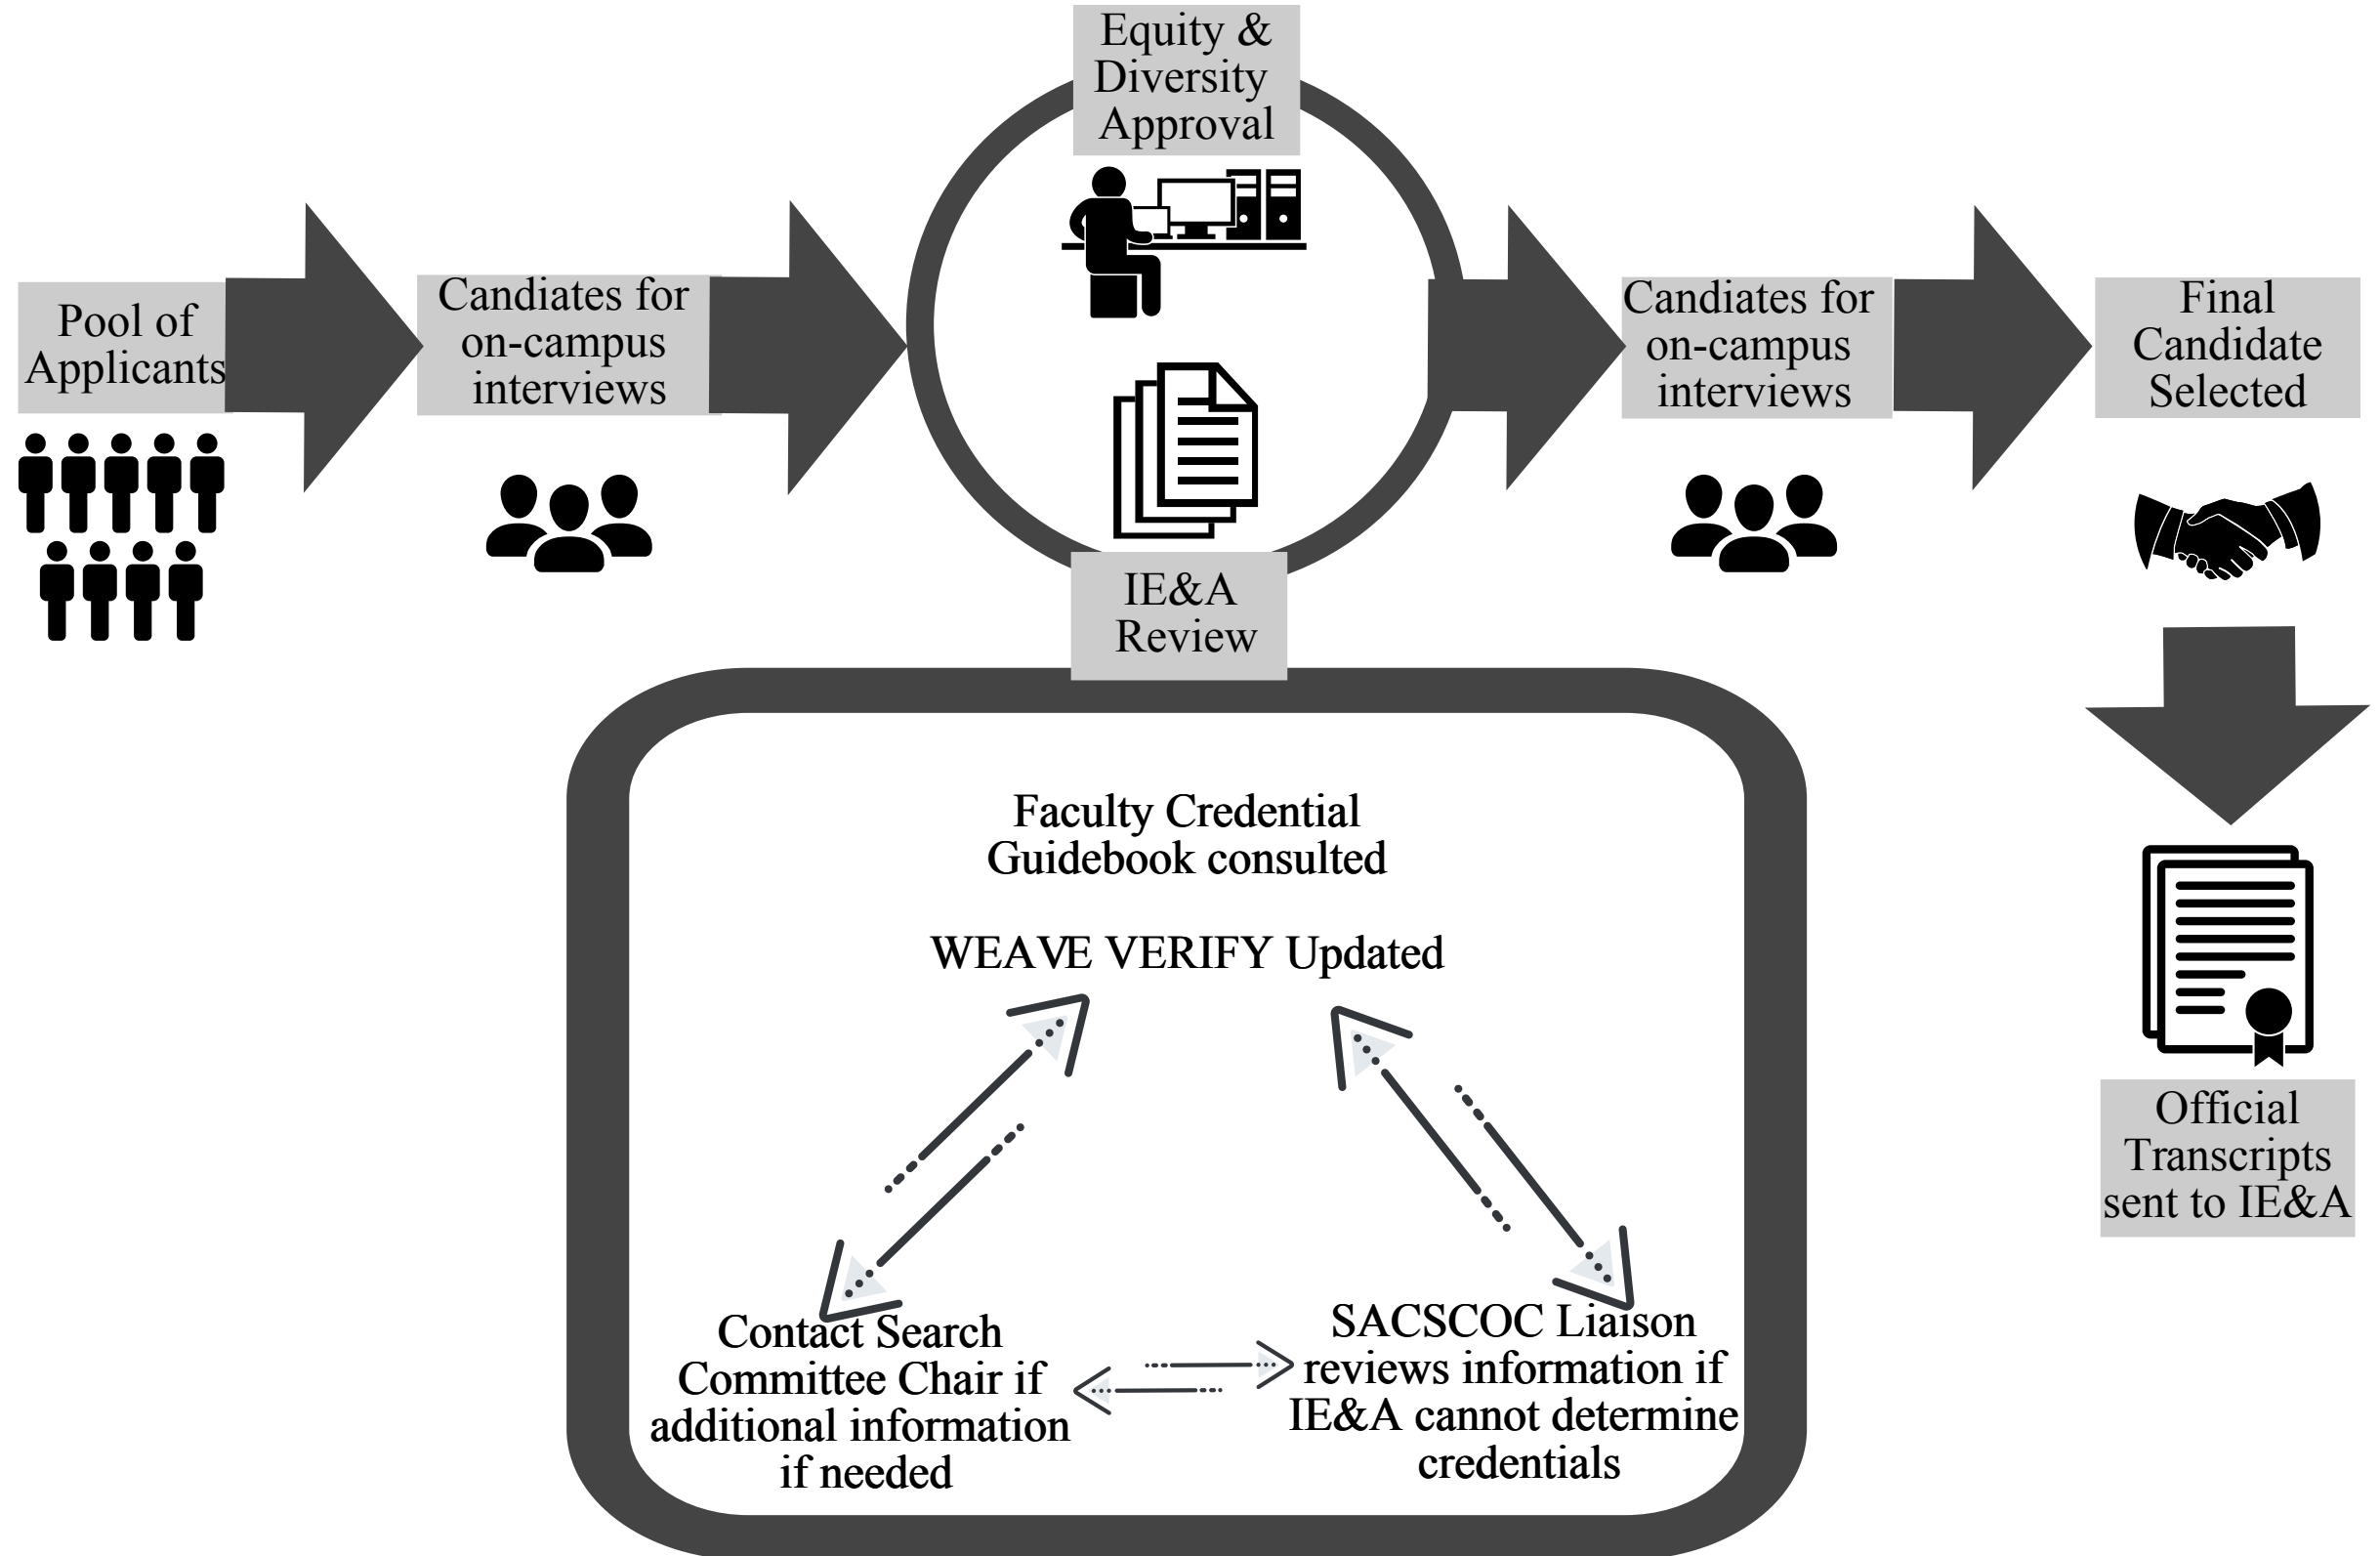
Pool of Applicants

Candiates for on-campus interviews

Equity & Diversity Approval

IE&A Review

Candiates for on-campus interviews

Final Candidate Selected

Official Transcripts sent to IE&A

Faculty Credential Guidebook consulted

WEAVE VERIFY Updated

Contact Search Committee Chair if additional information if needed

SACSCOC Liaison reviews information if IE&A cannot determine credentials